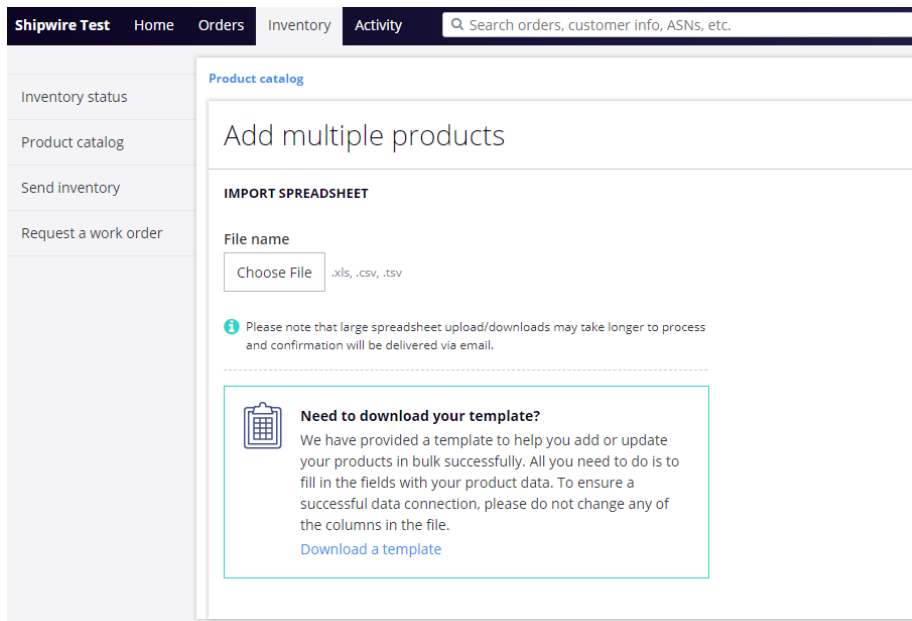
Shipwire Test Home Orders Inventory Activity

Search orders, customer info, ASNs, etc.

Inventory status

Product catalog

Send inventory

Request a work order

Product catalog

Add multiple products

IMPORT SPREADSHEET

File name

Choose File .xls, .csv, .tsv

Please note that large spreadsheet upload/downloads may take longer to process and confirmation will be delivered via email.

Need to download your template?

We have provided a template to help you add or update your products in bulk successfully. All you need to do is to fill in the fields with your product data. To ensure a successful data connection, please do not change any of the columns in the file.

Download a template